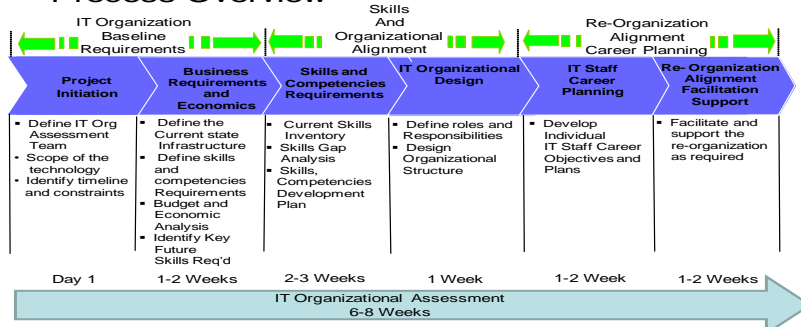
Process Overview

IT Organization Baseline Requirements

Skills And Organizational Alignment

Re-Organization Alignment Career Planning

Project Initiation

Business Requirements and Economics

Skills and Competencies Requirements

IT Organizational Design

IT Staff Career Planning

Re- Organization Alignment Facilitation Support

- Define IT Org Assessment Team
- Scope of the technology
- Identify timeline and constraints

- Define the Current state Infrastructure
- Define skills and competencies Requirements
- Budget and Economic Analysis
- Identify Key Future Skills Req'd

- Current Skills Inventory
- Skills Gap Analysis
- Skills, Competencies Development Plan

- Define roles and Responsibilities
- Design Organizational Structure

- Develop Individual IT Staff Career Objectives and Plans

- Facilitate and support the re-organization as required

Day 1

1-2 Weeks

2-3 Weeks

1 Week

1-2 Week

1-2 Weeks

IT Organizational Assessment
6-8 Weeks